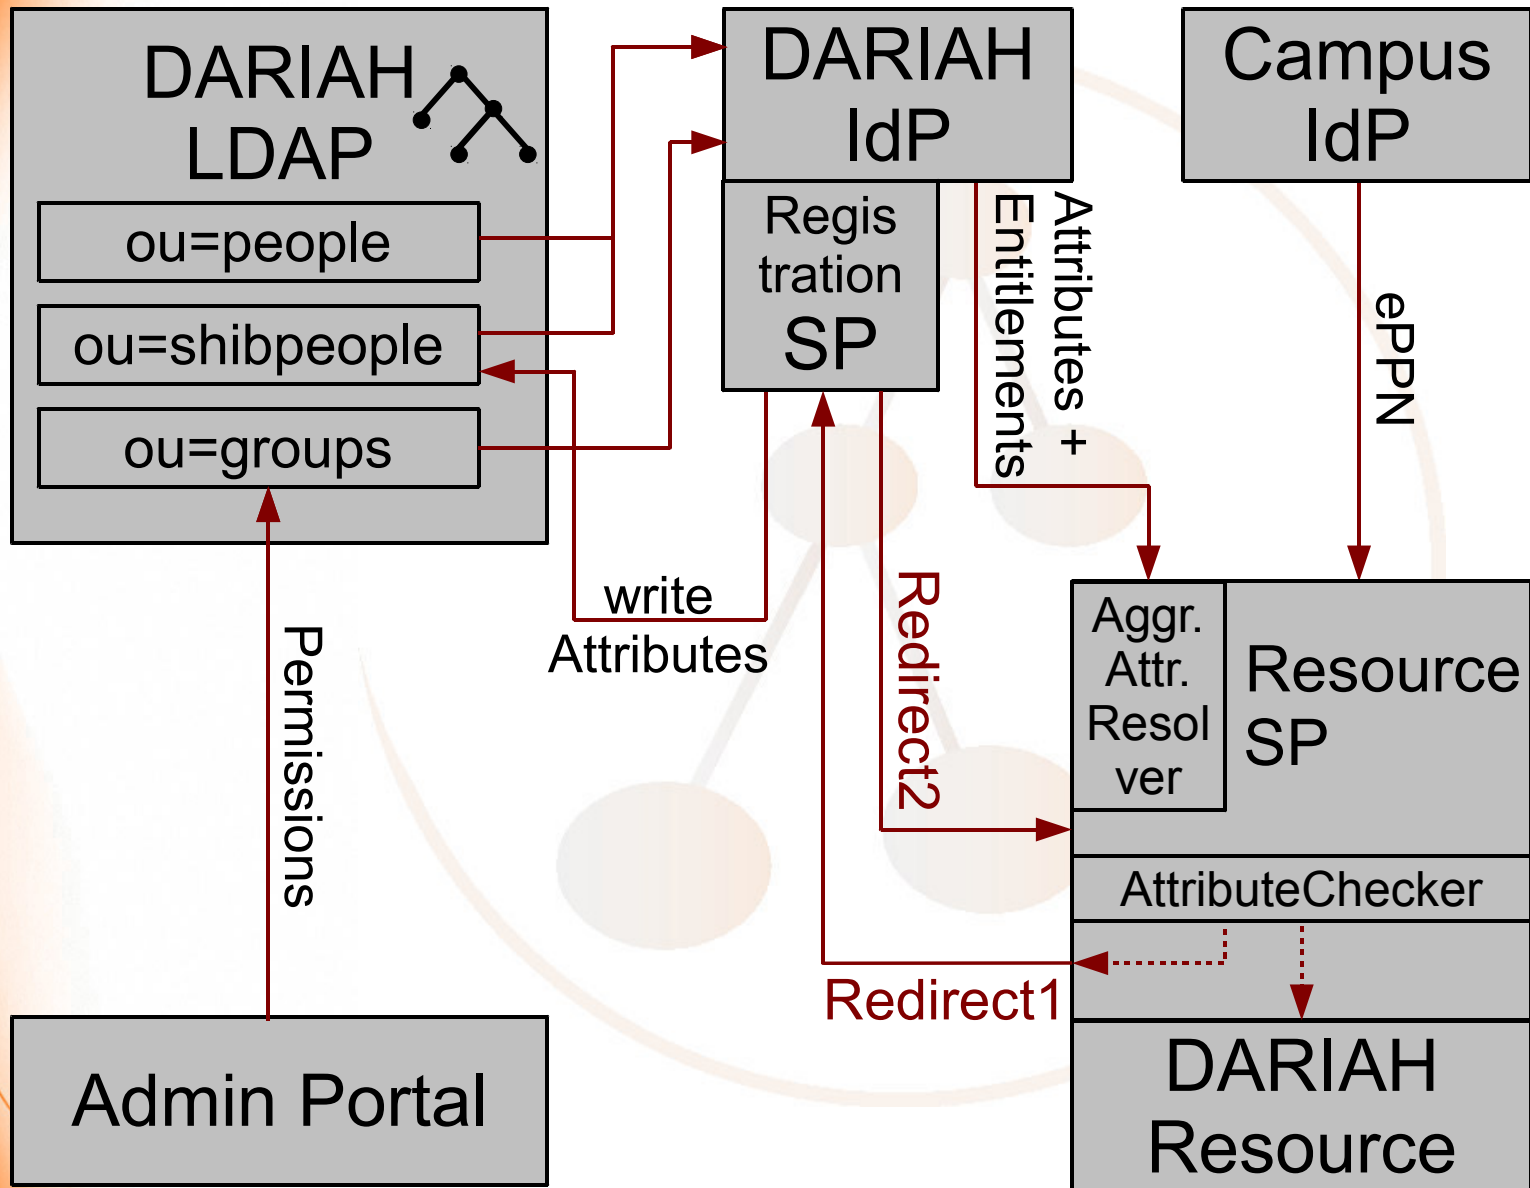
DARIAH LDAP

ou=people

ou=shibpeople

ou=groups

DARIAH IdP

Campus IdP

Regis tration SP

Attributes + Entitlements

ePPN

write Attributes

Permissions

Redirect2

Aggr. Attr. Resol ver

Resource SP

AttributeChecker

Redirect1

Admin Portal

DARIAH Resource